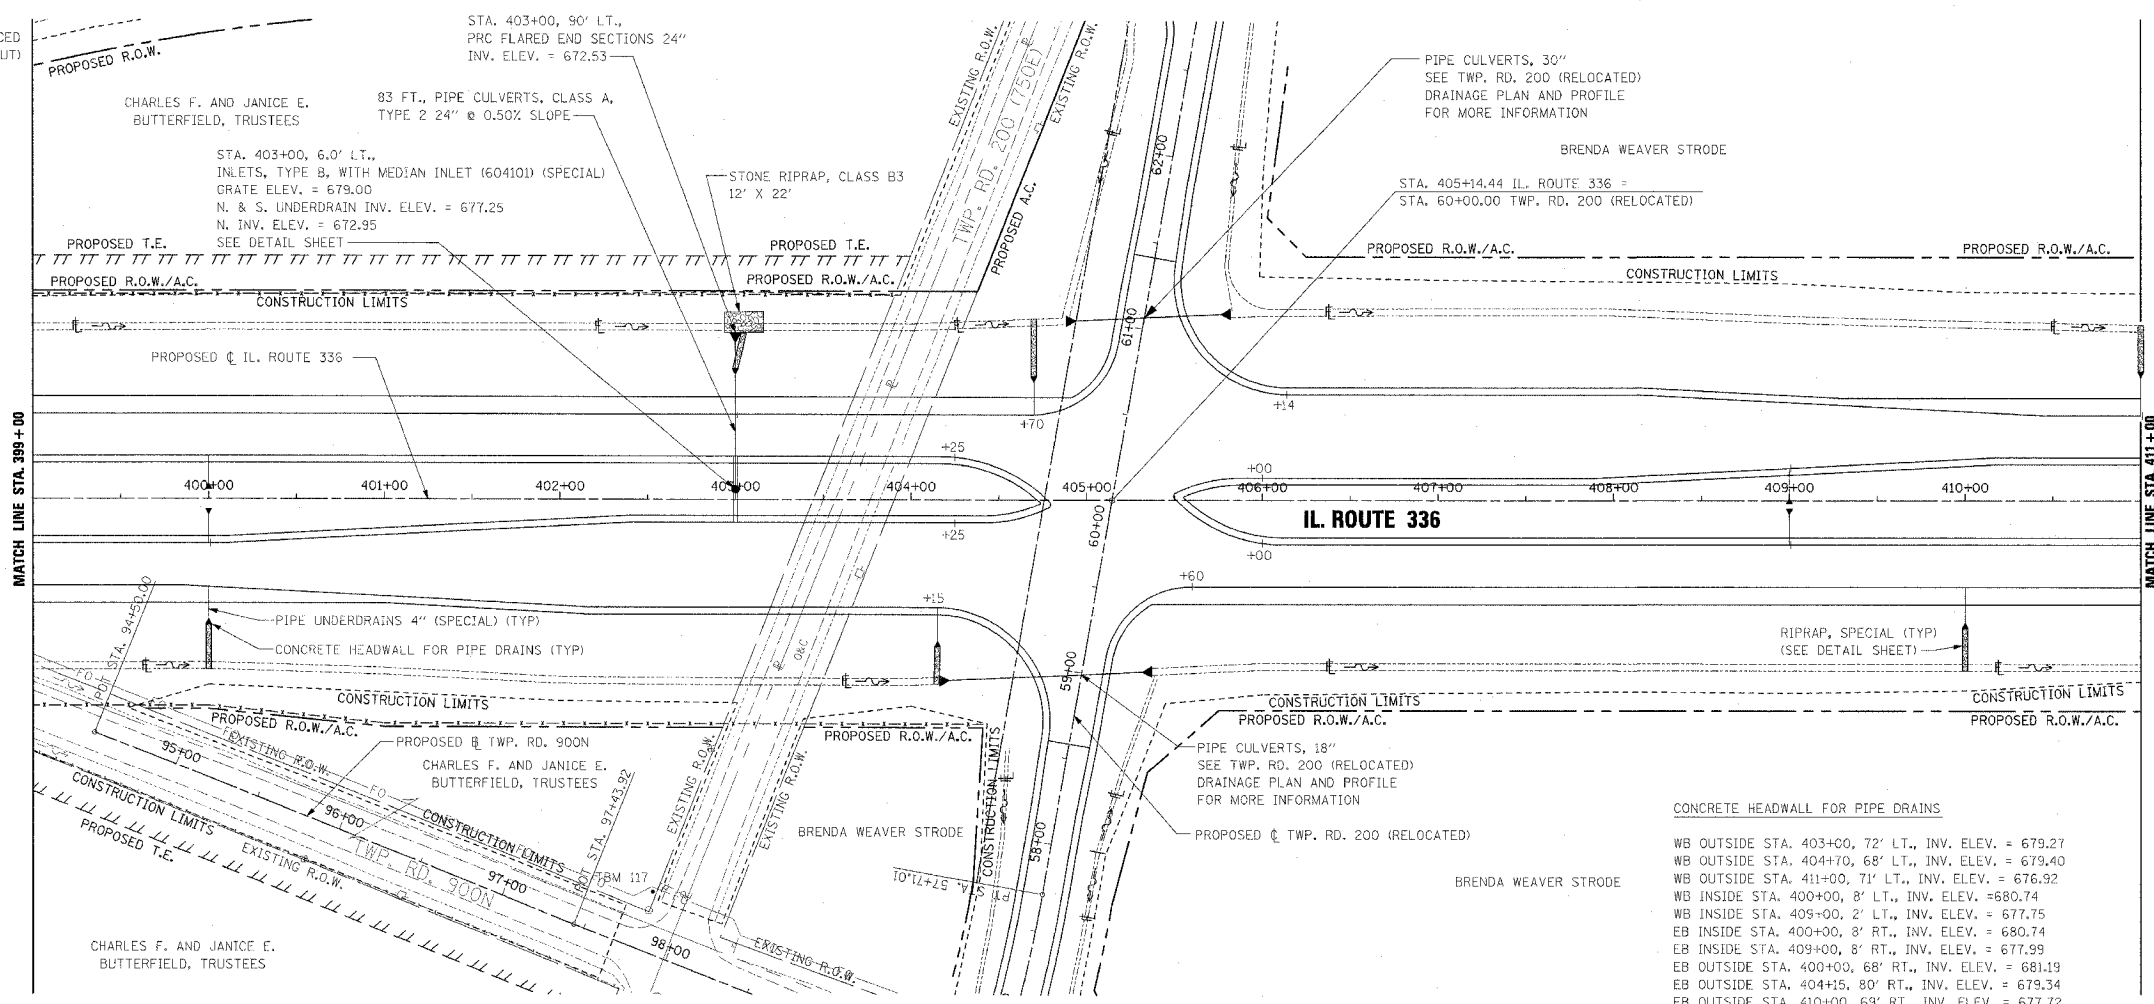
CED
UT)
PROPOSED R.O.W.
STA. 403+00, 90' LT.,
PRC FLARED END SECTIONS 24"
INV. ELEV. = 672.53
CHARLES F. AND JANICE E.
BUTTERFIELD, TRUSTEES
83 FT., PIPE CULVERTS, CLASS A,
TYPE 2 24" @ 0.50% SLOPE
STA. 403+00, 6.0' LT.,
INLETS, TYPE B, WITH MEDIAN INLET (604101) (SPECIAL)
GRATE ELEV. = 679.00
N. & S. UNDERDRAIN INV. ELEV. = 677.25
N. INV. ELEV. = 672.95
SEE DETAIL SHEET
STONE RIPRAP, CLASS B3
12' X 22'
EXISTING R.O.W.
TWP. RD. 200 (750E)
EXISTING R.O.W.
PROPOSED A.C.
PIPE CULVERTS, 30"
SEE TWP. RD. 200 (RELOCATED)
DRAINAGE PLAN AND PROFILE
FOR MORE INFORMATION
BRENDA WEAVER STRODE
STA. 405+14.44 IL. ROUTE 336 =
STA. 60+00.00 TWP. RD. 200 (RELOCATED)
PROPOSED T.E.
PROPOSED T.E.
PROPOSED R.O.W./A.C.
PROPOSED R.O.W./A.C.
PROPOSED R.O.W./A.C.
PROPOSED R.O.W./A.C.
CONSTRUCTION LIMITS
CONSTRUCTION LIMITS
62+00
61+00
PROPOSED ℄ IL. ROUTE 336
+70
+14
MATCH LINE STA. 399+00
MATCH LINE STA. 411+00
+25
400+00
401+00
402+00
403+00
404+00
405+00
+00
406+00
407+00
408+00
409+00
410+00
60+00
IL. ROUTE 336
+25
+00
+60
+15
PIPE UNDERDRAINS 4" (SPECIAL) (TYP)
CONCRETE HEADWALL FOR PIPE DRAINS (TYP)
POT STA. 94+50.00
RIPRAP, SPECIAL (TYP)
(SEE DETAIL SHEET)
59+00
CONSTRUCTION LIMITS
CONSTRUCTION LIMITS
CONSTRUCTION LIMITS
PROPOSED R.O.W./A.C.
PROPOSED R.O.W./A.C.
PROPOSED R.O.W./A.C.
PROPOSED R.O.W./A.C.
95+00
EXISTING R.O.W.
PROPOSED ℄ TWP. RD. 900N
CHARLES F. AND JANICE E.
BUTTERFIELD, TRUSTEES
POT STA. 97+43.92
EXISTING R.O.W.
EXISTING R.O.W.
CONSTRUCTION LIMITS
PIPE CULVERTS, 18"
SEE TWP. RD. 200 (RELOCATED)
DRAINAGE PLAN AND PROFILE
FOR MORE INFORMATION
CONSTRUCTION LIMITS
PROPOSED T.E.
96+00
CONSTRUCTION LIMITS
TWP. RD. 900N
EXISTING R.O.W.
97+00
TBM 117
BRENDA WEAVER STRODE
58+00
PROPOSED ℄ TWP. RD. 200 (RELOCATED)
A. 57+71.01
CONCRETE HEADWALL FOR PIPE DRAINS
BRENDA WEAVER STRODE
98+00
EXISTING R.O.W.
CHARLES F. AND JANICE E.
BUTTERFIELD, TRUSTEES
WB OUTSIDE STA. 403+00, 72' LT., INV. ELEV. = 679.27
WB OUTSIDE STA. 404+70, 68' LT., INV. ELEV. = 679.40
WB OUTSIDE STA. 411+00, 71' LT., INV. ELEV. = 676.92
WB INSIDE STA. 400+00, 8' LT., INV. ELEV. =680.74
WB INSIDE STA. 409+00, 2' LT., INV. ELEV. = 677.75
EB INSIDE STA. 400+00, 8' RT., INV. ELEV. = 680.74
EB INSIDE STA. 409+00, 8' RT., INV. ELEV. = 677.99
EB OUTSIDE STA. 400+00, 68' RT., INV. ELEV. = 681.19
EB OUTSIDE STA. 404+15, 80' RT., INV. ELEV. = 679.34
EB OUTSIDE STA. 410+00, 69' RT., INV. ELEV. = 677.72